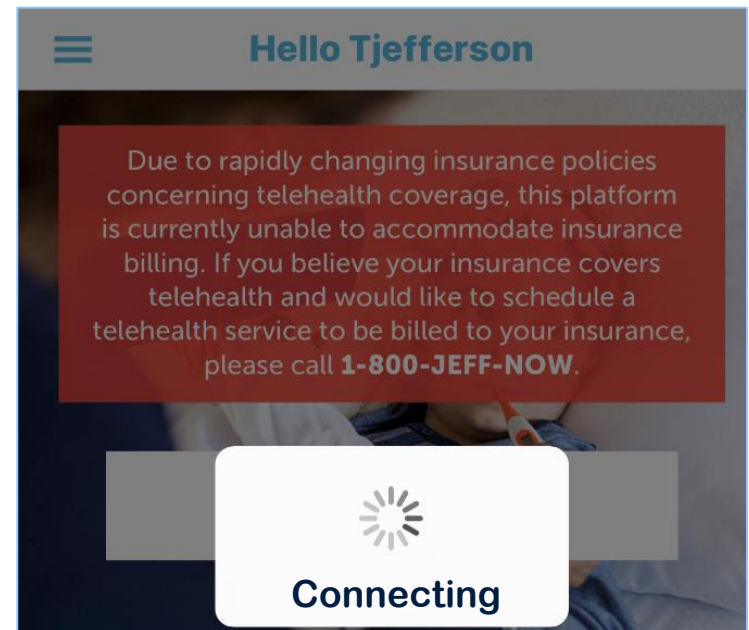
Hello Tjefferson

Due to rapidly changing insurance policies concerning telehealth coverage, this platform is currently unable to accommodate insurance billing. If you believe your insurance covers telehealth and would like to schedule a telehealth service to be billed to your insurance, please call **1-800-JEFF-NOW**.

Connecting